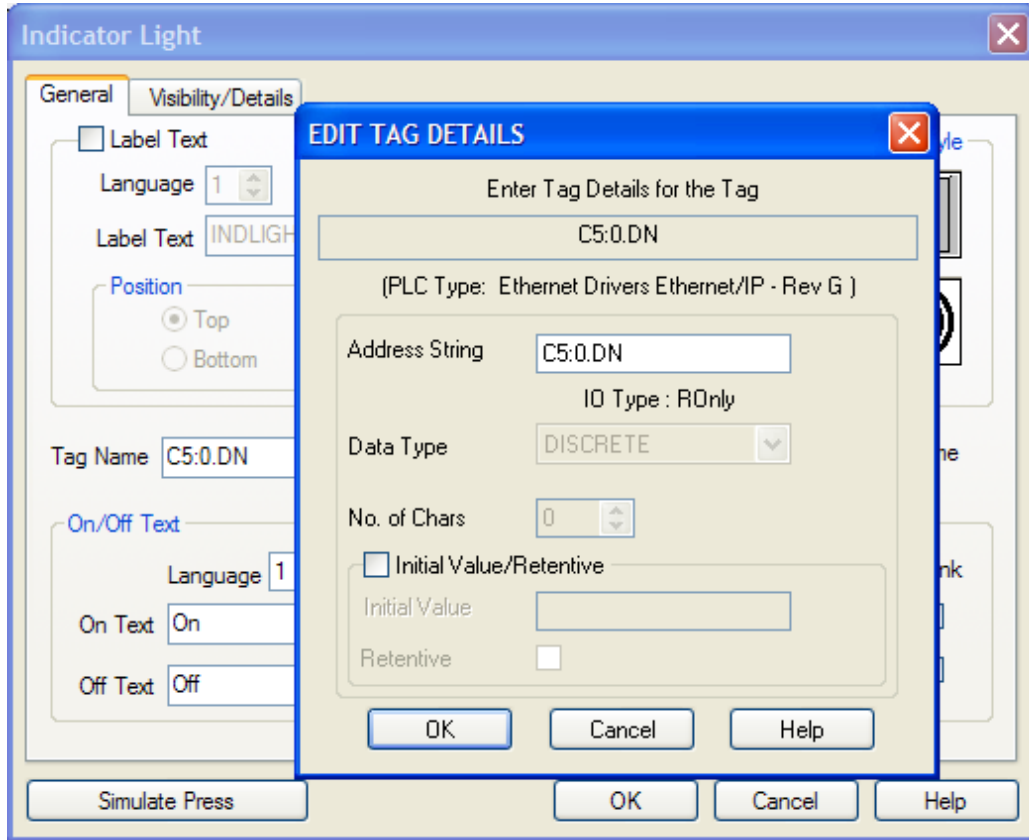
Indicator Light

General
Visibility/Details

Label Text
Language 1
Label Text INDLIGH

Position
Top
Bottom

Tag Name C5:0.DN

On/Off Text
Language 1
On Text On
Off Text Off

yle
ne
nk

EDIT TAG DETAILS

Enter Tag Details for the Tag
C5:0.DN
(PLC Type: Ethernet Drivers Ethernet/IP - Rev G )

Address String C5:0.DN
IO Type : ROnly
Data Type DISCRETE
No. of Chars 0
Initial Value/Retentive
Initial Value
Retentive

OK
Cancel
Help

Simulate Press
OK
Cancel
Help